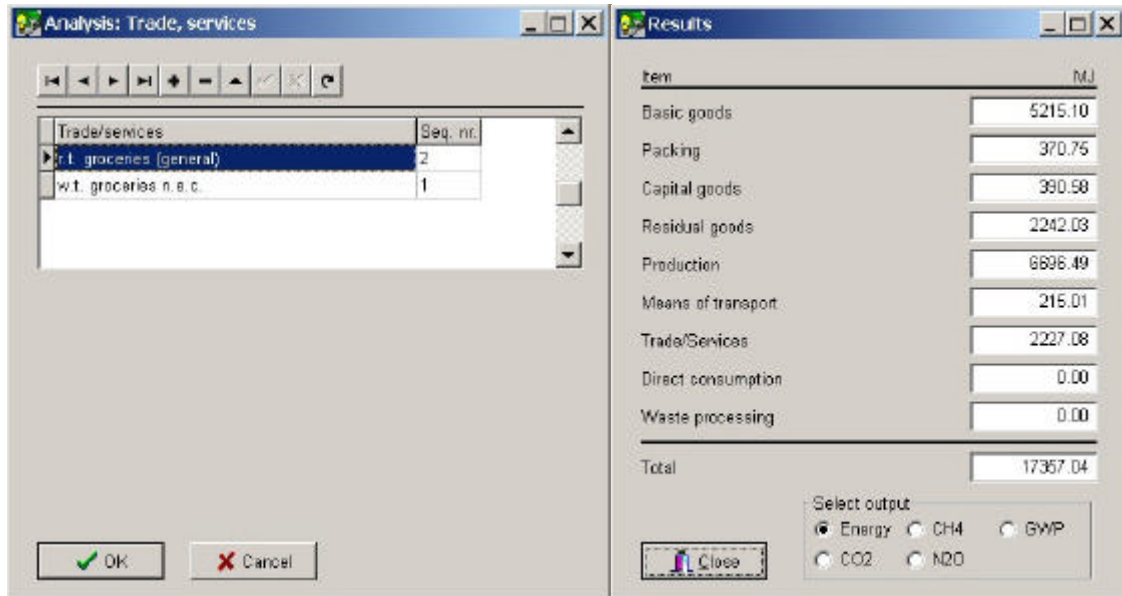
Analysis: Trade, services

| Trade/services | Seq. nr. |
|---|---|
| r.t. groceries (general) | 2 |
| w.t. groceries n.e.c. | 1 |

OK
Cancel

Results

| Item | MJ |
|---|---|
| Basic goods | 5215.10 |
| Packing | 370.75 |
| Capital goods | 390.58 |
| Residual goods | 2242.03 |
| Production | 6696.49 |
| Means of transport | 215.01 |
| Trade/Services | 2227.08 |
| Direct consumption | 0.00 |
| Waste processing | 0.00 |
| Total | 17357.04 |

Select output
Energy
CH4
GWP
CO2
N2O

Close